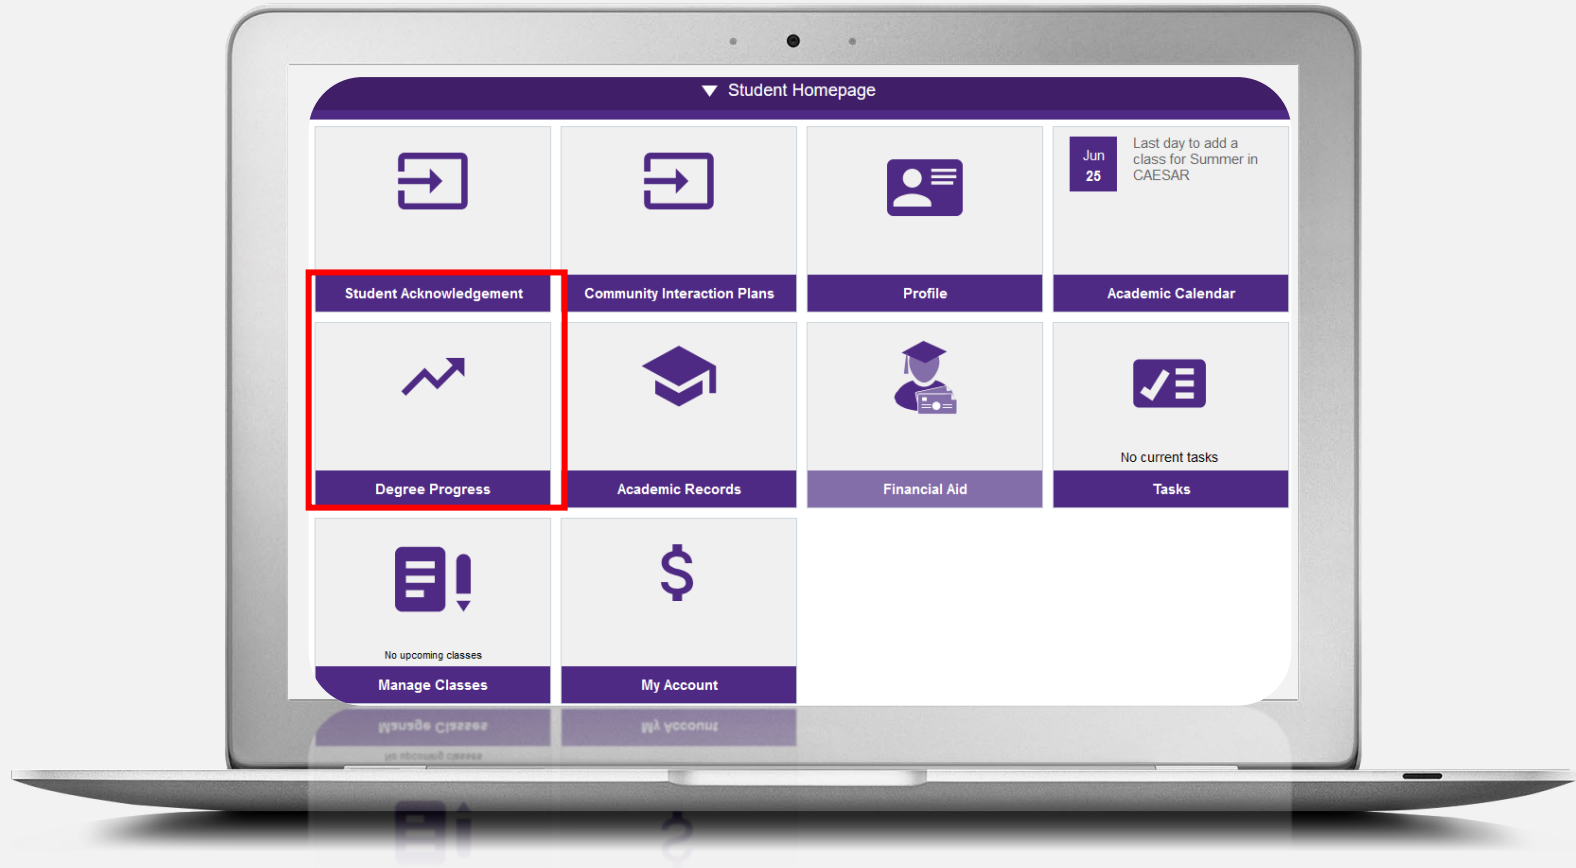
▼ Student Homepage

Student Acknowledgement

Community Interaction Plans

Profile

Jun 25

Last day to add a class for Summer in CAESAR

Academic Calendar

Degree Progress

Academic Records

Financial Aid

No current tasks

Tasks

No upcoming classes

Manage Classes

$

My Account